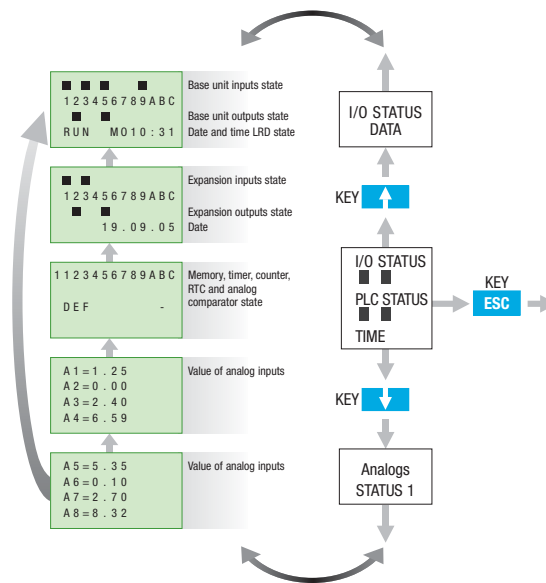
123456789ABC
RUN MO10:31

Base unit inputs state
Base unit outputs state
Date and time LRD state

123456789ABC
19.09.05

Expansion inputs state
Expansion outputs state
Date

1123456789ABC
DEF -

Memory, timer, counter, RTC and analog comparator state

A1=1.25
A2=0.00
A3=2.40
A4=6.59

Value of analog inputs

A5=5.35
A6=0.10
A7=2.70
A8=8.32

Value of analog inputs

I/O STATUS DATA

KEY

I/O STATUS
PLC STATUS
TIME

KEY
ESC

KEY

Analogs STATUS 1